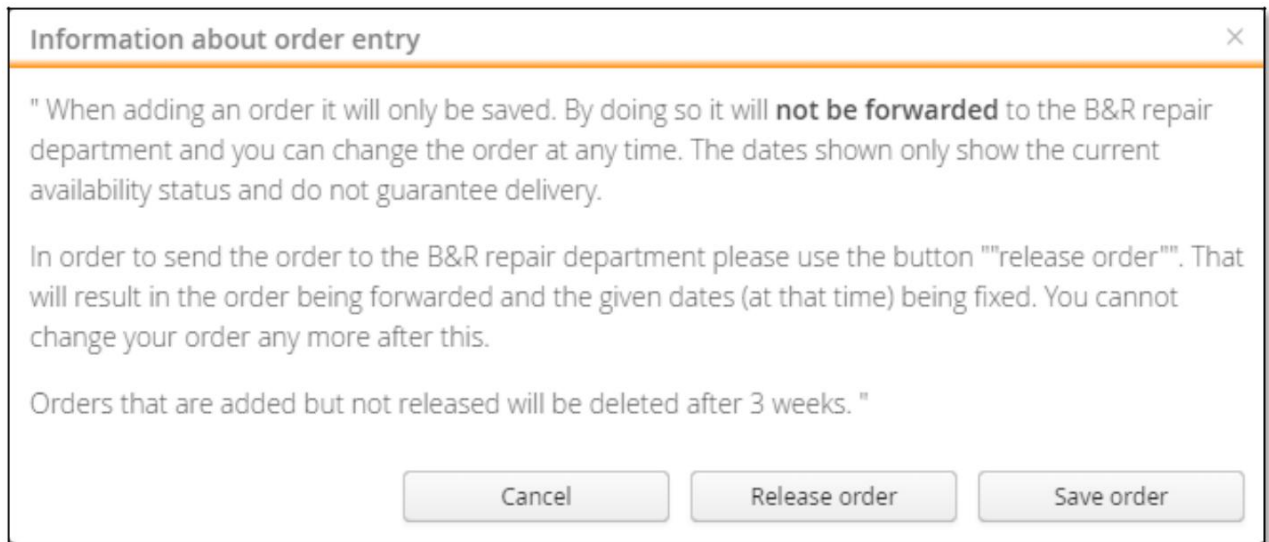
Information about order entry

×

" When adding an order it will only be saved. By doing so it will **not be forwarded** to the B&R repair department and you can change the order at any time. The dates shown only show the current availability status and do not guarantee delivery.

In order to send the order to the B&R repair department please use the button ""release order"". That will result in the order being forwarded and the given dates (at that time) being fixed. You cannot change your order any more after this.

Orders that are added but not released will be deleted after 3 weeks. "

Cancel

Release order

Save order